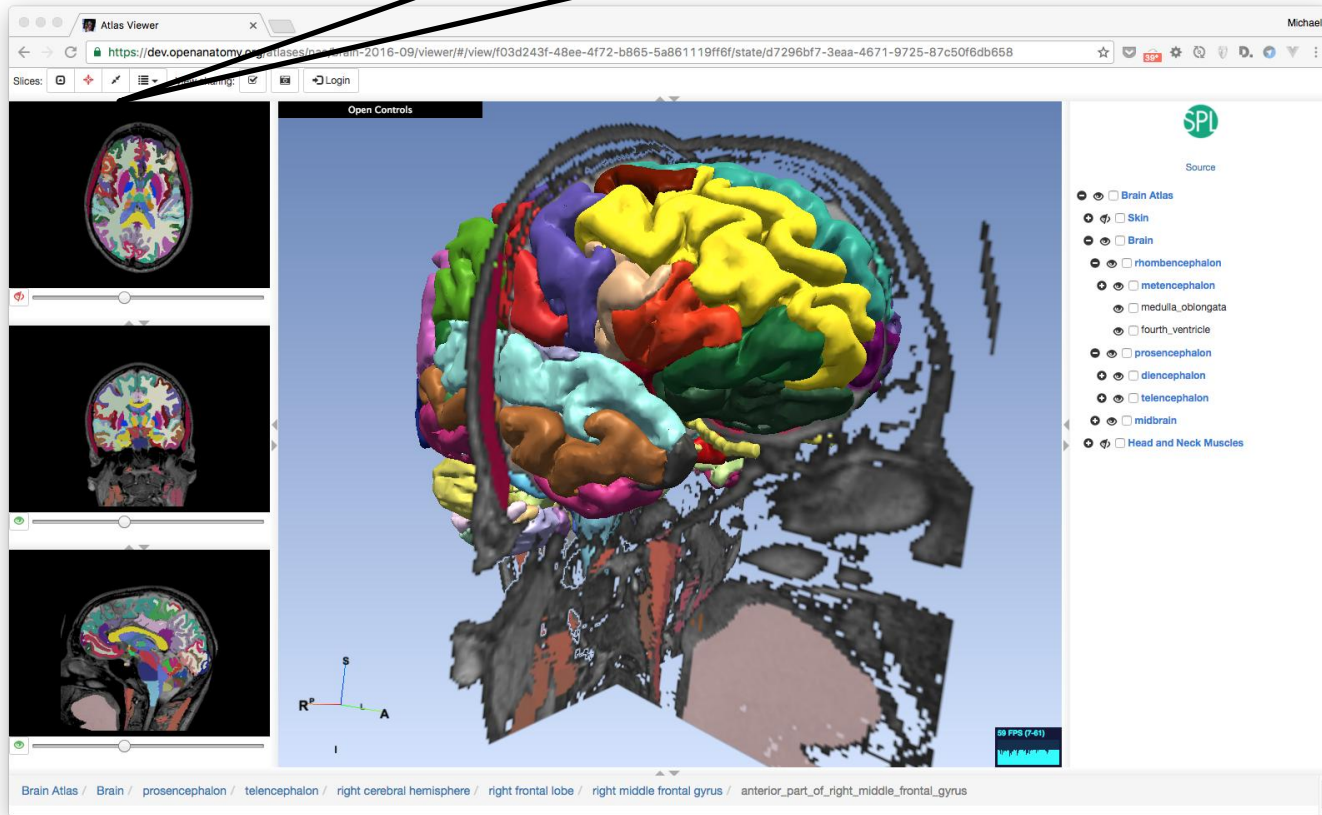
Atlas Viewer

Michael

https://dev.openanatomy.org/atlases/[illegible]-2016-09/viewer/#/view/f03d243f-48ee-4f72-b865-5a861119ff6f/state/d7296bf7-3eaa-4671-9725-87c50f6db658

39

Slices:

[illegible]

Login

Open Controls

S

R

P

L

A

I

59 FPS (7-61)

SPL

Source

Brain Atlas

Skin

Brain

rhombencephalon

metencephalon

medulla_oblongata

fourth_ventricle

prosencephalon

diencephalon

telencephalon

midbrain

Head and Neck Muscles

Brain Atlas / Brain / prosencephalon / telencephalon / right cerebral hemisphere / right frontal lobe / right middle frontal gyrus / anterior_part_of_right_middle_frontal_gyrus